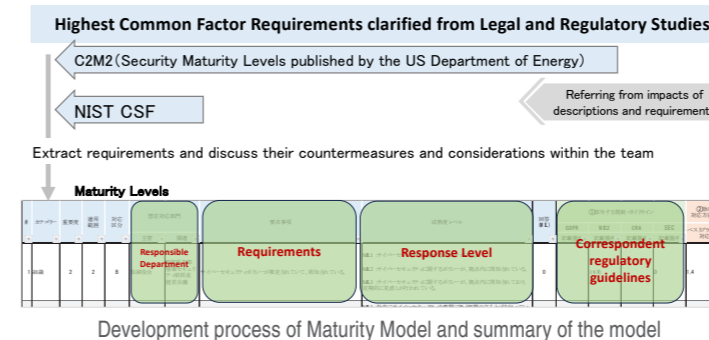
Highest Common Factor Requirements clarified from Legal and Regulatory Studies

C2M2 (Security Maturity Levels published by the US Department of Energy)

NIST CSF

Referring from impacts of descriptions and requirement

Extract requirements and discuss their countermeasures and considerations within the team

Maturity Levels

Responsible Department

Requirements

Response Level

Correspondent regulatory guidelines

Development process of Maturity Model and summary of the model